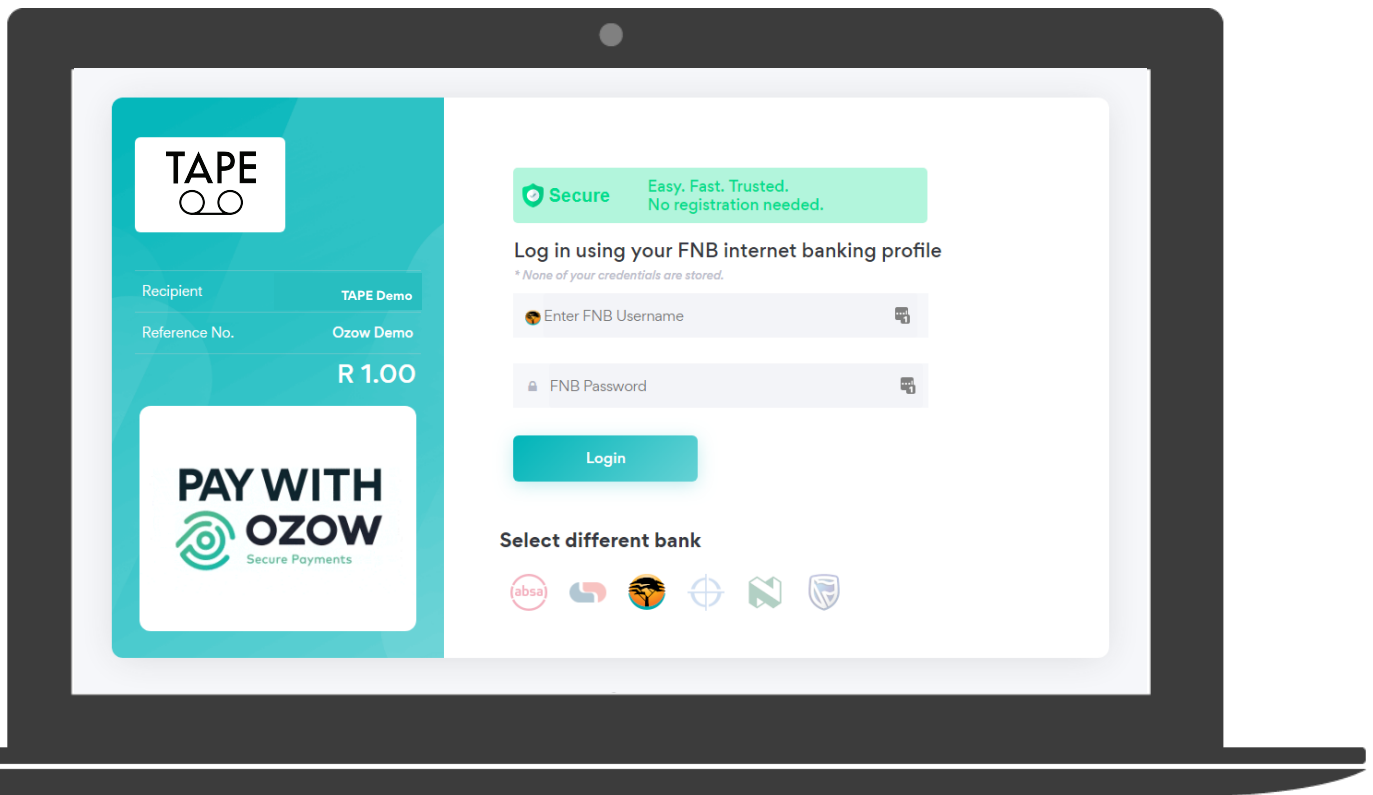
TAPE

Recipient TAPE Demo

Reference No. Ozow Demo

R 1.00

PAY WITH OZOW
Secure Payments

Secure Easy. Fast. Trusted.
No registration needed.

Log in using your FNB internet banking profile

* None of your credentials are stored.

Enter FNB Username

FNB Password

Login

Select different bank

absa